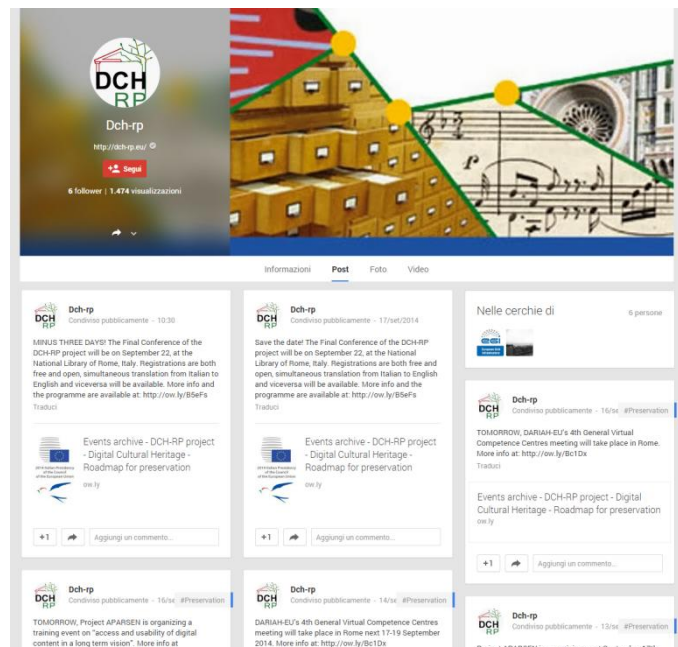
DCH RP

Dch-rp

http://dch-rp.eu/

Segui

6 follower | 1.474 visualizzazioni

Informazioni Post Foto Video

DCH RP Dch-rp
Condiviso pubblicamente - 10:30

MINUS THREE DAYS! The Final Conference of the DCH-RP project will be on September 22, at the National Library of Rome, Italy. Registrations are both free and open, simultaneous translation from Italian to English and viceversa will be available. More info and the programme are available at: http://ow.ly/B5eFs
Traduci

Events archive - DCH-RP project - Digital Cultural Heritage - Roadmap for preservation
ow.ly

+1 Aggiungi un commento...

DCH RP Dch-rp
Condiviso pubblicamente - 17/set/2014

Save the date! The Final Conference of the DCH-RP project will be on September 22, at the National Library of Rome, Italy. Registrations are both free and open, simultaneous translation from Italian to English and viceversa will be available. More info and the programme are available at: http://ow.ly/B5eFs
Traduci

Events archive - DCH-RP project - Digital Cultural Heritage - Roadmap for preservation
ow.ly

+1 Aggiungi un commento...

Nelle cerchie di 6 persone

DCH RP Dch-rp
Condiviso pubblicamente - 16/se #Preservation

TOMORROW, DARIAH-EU's 4th General Virtual Competence Centres meeting will take place in Rome. More info at: http://ow.ly/Bc1Dx
Traduci

Events archive - DCH-RP project - Digital Cultural Heritage - Roadmap for preservation
ow.ly

+1 Aggiungi un commento...

DCH RP Dch-rp
Condiviso pubblicamente - 16/se #Preservation

TOMORROW, Project APARSEN is organizing a training event on "access and usability of digital content in a long term vision". More info at

DCH RP Dch-rp
Condiviso pubblicamente - 14/se #Preservation

DARIAH-EU's 4th General Virtual Competence Centres meeting will take place in Rome next 17-19 September 2014. More info at: http://ow.ly/Bc1Dx

DCH RP Dch-rp
Condiviso pubblicamente - 13/se #Preservation